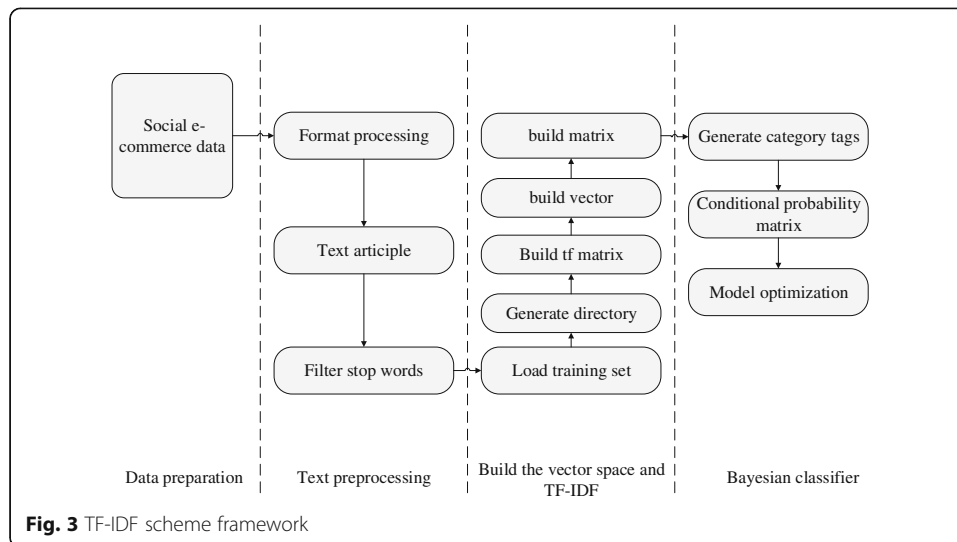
Social e-commerce data

Format processing

Text articiple

Filter stop words

build matrix

build vector

Build tf matrix

Generate directory

Load training set

Generate category tags

Conditional probability matrix

Model optimization

Data preparation

Text preprocessing

Build the vector space and TF-IDF

Bayesian classifier

**Fig. 3** TF-IDF scheme framework